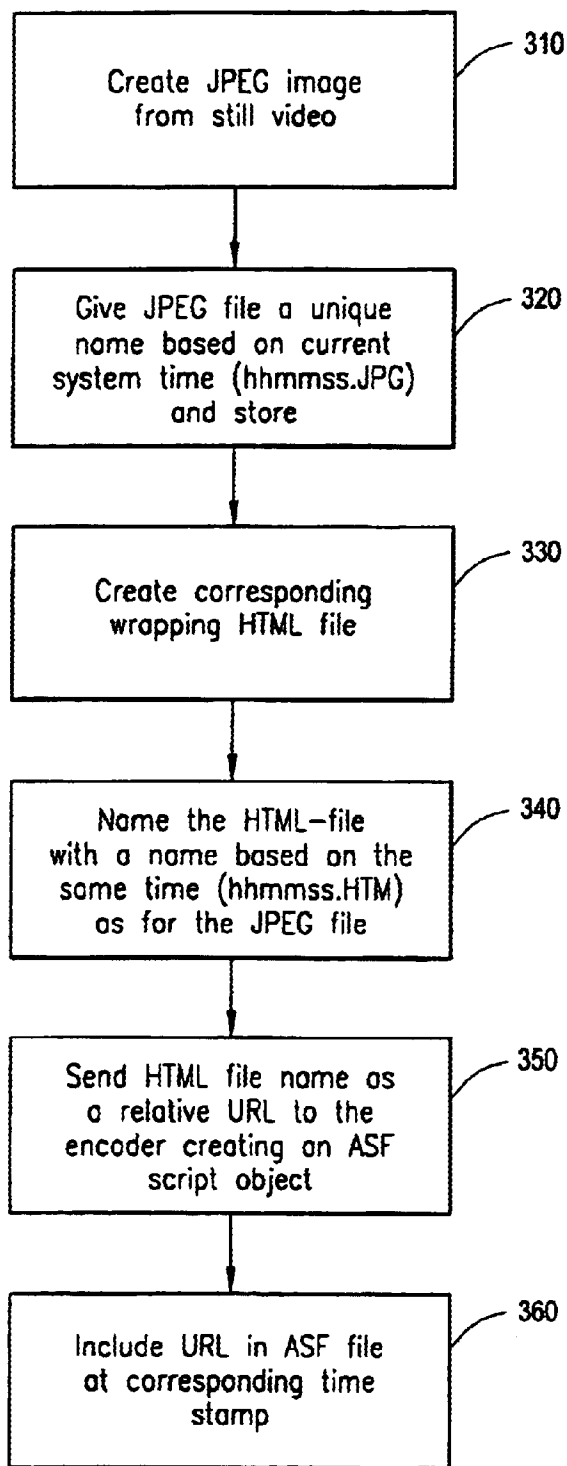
Create JPEG image from still video

310

Give JPEG file a unique name based on current system time (hhmmss.JPG) and store

320

Create corresponding wrapping HTML file

330

Name the HTML-file with a name based on the same time (hhmmss.HTM) as for the JPEG file

340

Send HTML file name as a relative URL to the encoder creating an ASF script object

350

Include URL in ASF file at corresponding time stamp

360